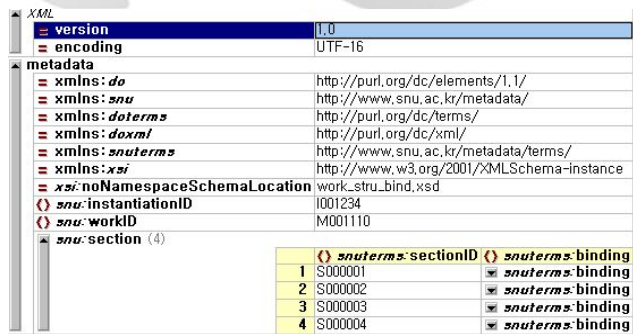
XML

| | |
|---|---|
| = version | 1.0 |
| = encoding | UTF-16 |

metadata

| | |
|---|---|
| = xmlns:dc | http://purl.org/dc/elements/1.1/ |
| = xmlns:snu | http://www.snu.ac.kr/metadata/ |
| = xmlns:dcterms | http://purl.org/dc/terms/ |
| = xmlns:dcxml | http://purl.org/dc/xml/ |
| = xmlns:snuterms | http://www.snu.ac.kr/metadata/terms/ |
| = xmlns:xsi | http://www.w3.org/2001/XMLSchema-instance |
| = xsi:noNamespaceSchemaLocation | work_stru_bind.xsd |
| () snu:instantiationID | I001234 |
| () snu:workID | M001110 |

snu:section (4)

| | () snuterms:sectionID | () snuterms:binding |
|---|---|---|
| 1 | S000001 | snuterms:binding |
| 2 | S000002 | snuterms:binding |
| 3 | S000003 | snuterms:binding |
| 4 | S000004 | snuterms:binding |